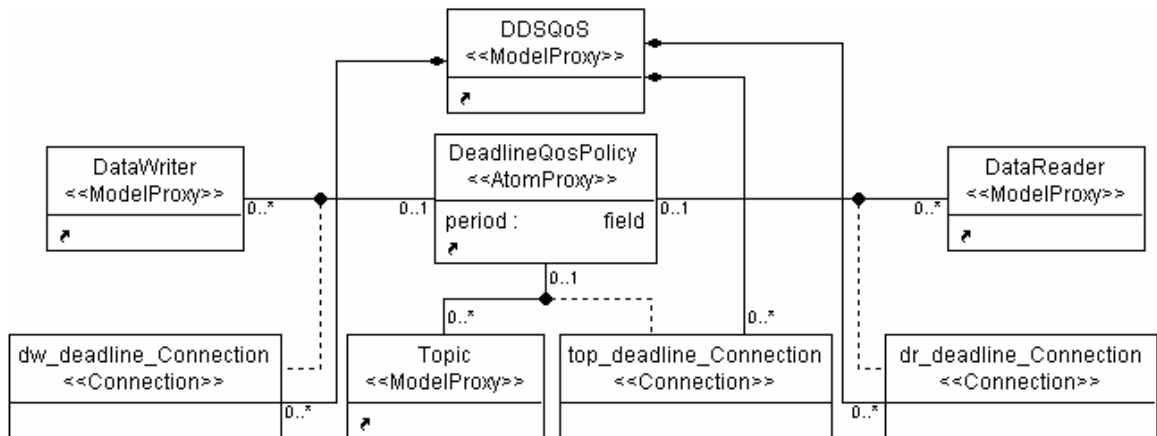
DDSQoS
<<ModelProxy>>

DataWriter
<<ModelProxy>>

0..*

0..1

DeadlineQosPolicy
<<AtomProxy>>

period : field

0..1

0..*

DataReader
<<ModelProxy>>

0..1

0..*

0..*

dw_deadline_Connection
<<Connection>>

0..*

Topic
<<ModelProxy>>

top_deadline_Connection
<<Connection>>

dr_deadline_Connection
<<Connection>>

0..*